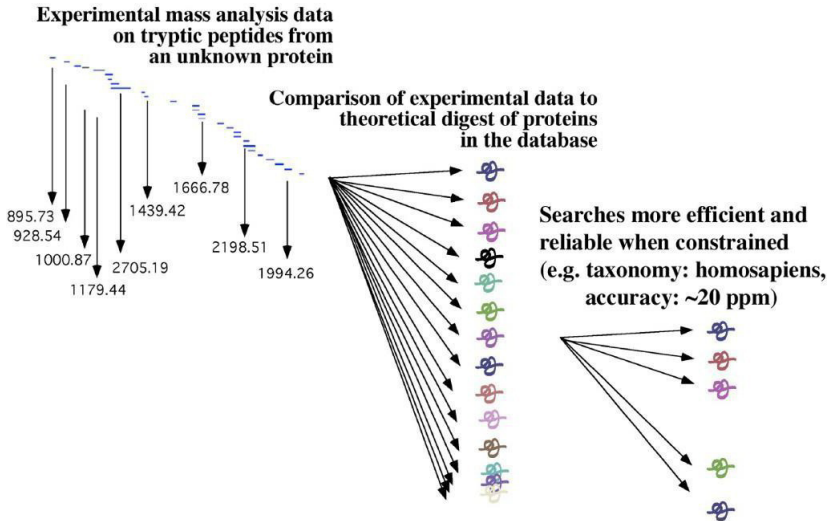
Experimental mass analysis data on tryptic peptides from an unknown protein

Comparison of experimental data to theoretical digest of proteins in the database

895.73
928.54
1000.87
1179.44
2705.19
1439.42
1666.78
2198.51
1994.26

Searches more efficient and reliable when constrained (e.g. taxonomy: homosapiens, accuracy: ~20 ppm)